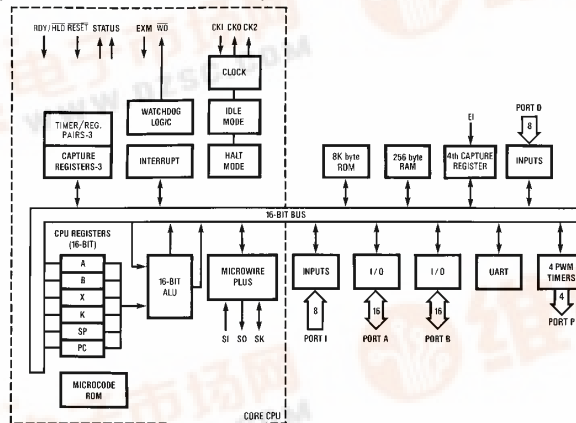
RDY/$\overline{HLD}$ $\overline{RESET}$ STATUS
EXM $\overline{WD}$
CK1 CKO CK2
CLOCK
TIMER/REG. PAIRS-3
WATCHDOG LOGIC
IDLE MODE
CAPTURE REGISTERS-3
INTERRUPT
HALT MODE
8K byte ROM
256 byte RAM
EI
4th CAPTURE REGISTER
PORT D
8
INPUTS
16-BIT BUS
CPU REGISTERS (16-BIT)
A
B
X
K
SP
PC
16-BIT ALU
MICROWIRE PLUS
SI SO SK
INPUTS
8
PORT I
I/O
16
PORT A
I/O
16
PORT B
UART
4 PWM TIMERS
4
PORT P
MICROCODE ROM
CORE CPU